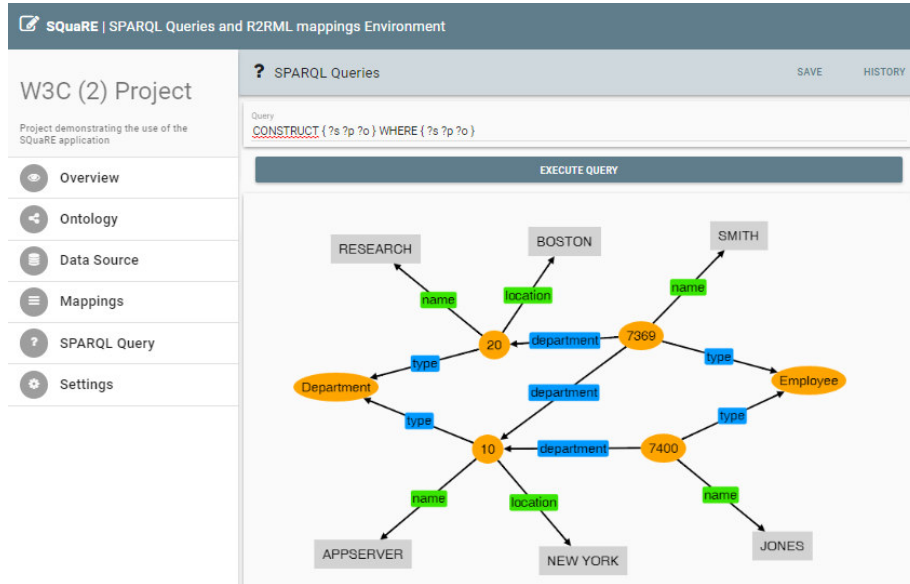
SQuaRE | SPARQL Queries and R2RML mappings Environment

W3C (2) Project

Project demonstrating the use of the SQuaRE application

Overview
Ontology
Data Source
Mappings
SPARQL Query
Settings

? SPARQL Queries

SAVE HISTORY

Query
CONSTRUCT { ?s ?p ?o } WHERE { ?s ?p ?o }

EXECUTE QUERY

RESEARCH
BOSTON
SMITH
name
location
name
20
department
7369
type
type
Department
department
Employee
type
type
10
department
7400
name
location
name
APPSERVER
NEW YORK
JONES